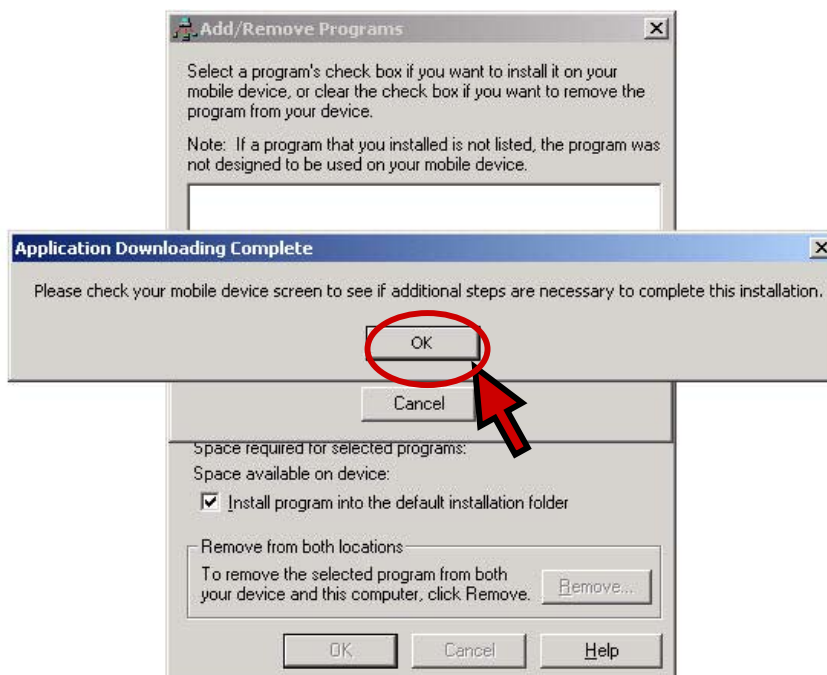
Add/Remove Programs

Select a program's check box if you want to install it on your mobile device, or clear the check box if you want to remove the program from your device.

Note: If a program that you installed is not listed, the program was not designed to be used on your mobile device.

Application Downloading Complete

Please check your mobile device screen to see if additional steps are necessary to complete this installation.

OK

Cancel

Space required for selected programs:

Space available on device:

Install program into the default installation folder

Remove from both locations

To remove the selected program from both your device and this computer, click Remove.

Remove...

OK

Cancel

Help